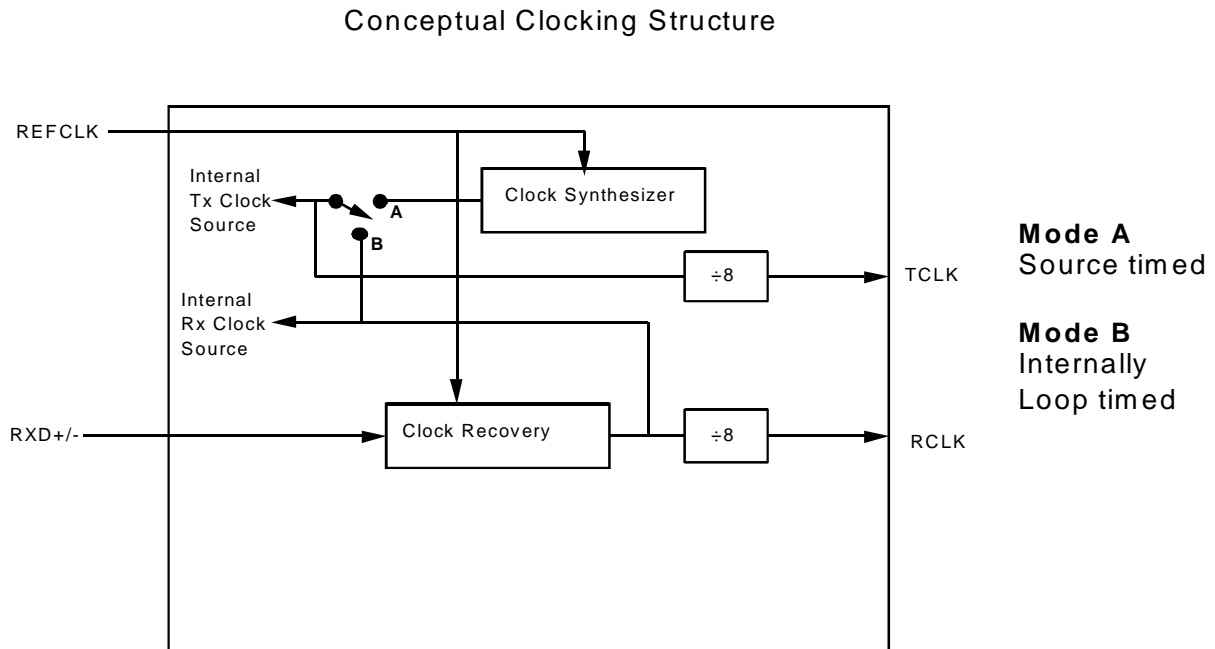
Conceptual Clocking Structure

REFCLK

Internal
Tx Clock
Source

A

B

Clock Synthesizer

$\div 8$

TCLK

Internal
Rx Clock
Source

RXD+/-

Clock Recovery

$\div 8$

RCLK

**Mode A**
Source timed

**Mode B**
Internally
Loop timed